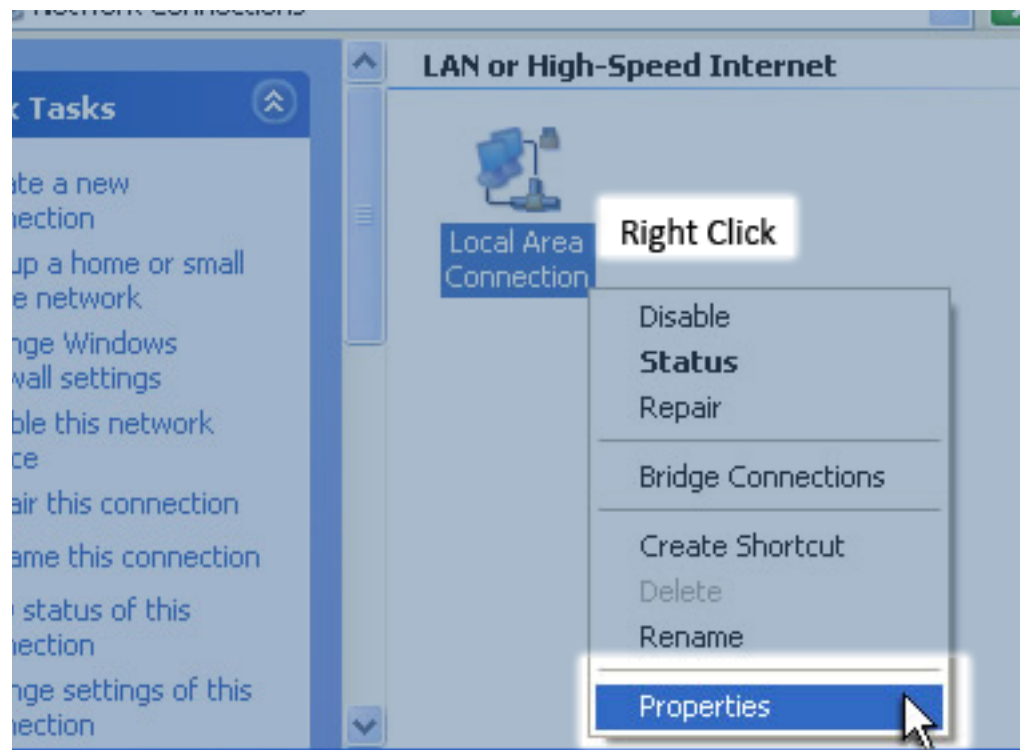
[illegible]

k Tasks

ate a new
nection

up a home or small
e network

nge Windows
wall settings

ble this network
ce

air this connection

ame this connection

status of this
nection

nge settings of this
nection

LAN or High-Speed Internet

Local Area
Connection

Right Click

Disable
**Status**
Repair

Bridge Connections

Create Shortcut
Delete
Rename

Properties